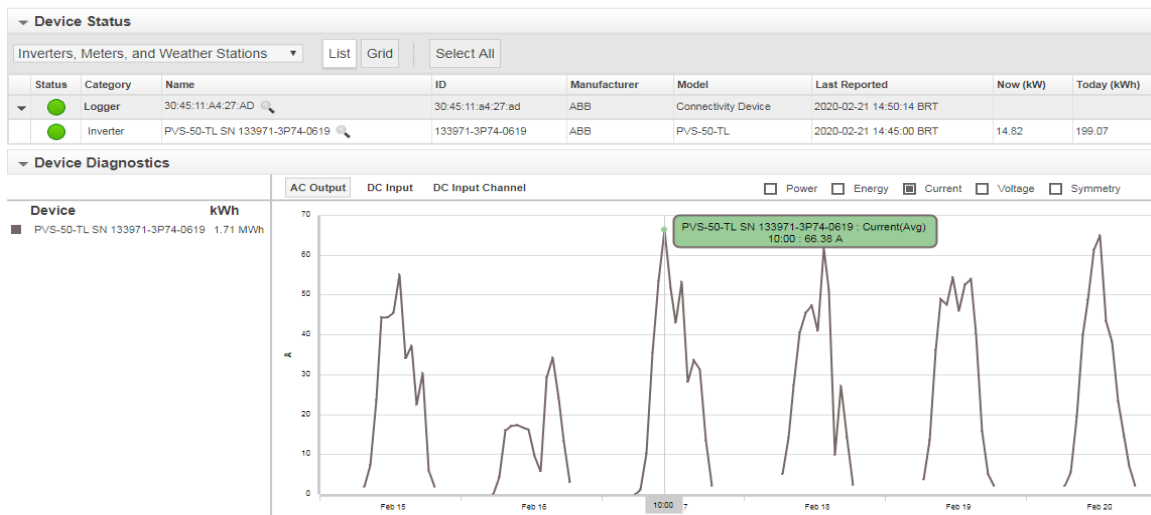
Device Status

Inverters, Meters, and Weather Stations | List | Grid | Select All

| Status | Category | Name | ID | Manufacturer | Model | Last Reported | Now (kW) | Today (kWh) |
|---|---|---|---|---|---|---|---|---|
| | Logger | 30:45:11:A4:27:AD | 30:45:11:a4:27:ad | ABB | Connectivity Device | 2020-02-21 14:50:14 BRT | | |
| | Inverter | PVS-50-TL SN 133971-3P74-0619 | 133971-3P74-0619 | ABB | PVS-50-TL | 2020-02-21 14:45:00 BRT | 14.82 | 199.07 |

Device Diagnostics

AC Output | DC Input | DC Input Channel

Power | Energy | Current | Voltage | Symmetry

| Device | kWh |
|---|---|
| PVS-50-TL SN 133971-3P74-0619 | 1.71 MWh |

PVS-50-TL SN 133971-3P74-0619 : Current(Avg)
10:00 : 66.38 A

70
60
50
40
A
30
20
10
0

Feb 15
Feb 16
10:00 7
Feb 18
Feb 19
Feb 20